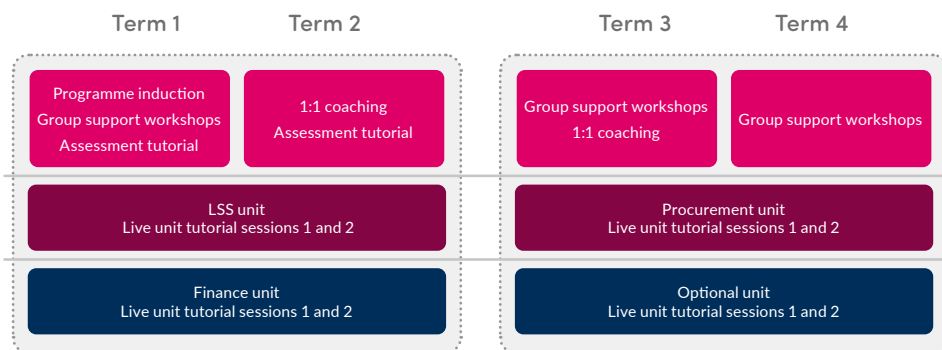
Term 1

Term 2

Term 3

Term 4

Programme induction
Group support workshops
Assessment tutorial

1:1 coaching
Assessment tutorial

Group support workshops
1:1 coaching

Group support workshops

LSS unit
Live unit tutorial sessions 1 and 2

Procurement unit
Live unit tutorial sessions 1 and 2

Finance unit
Live unit tutorial sessions 1 and 2

Optional unit
Live unit tutorial sessions 1 and 2